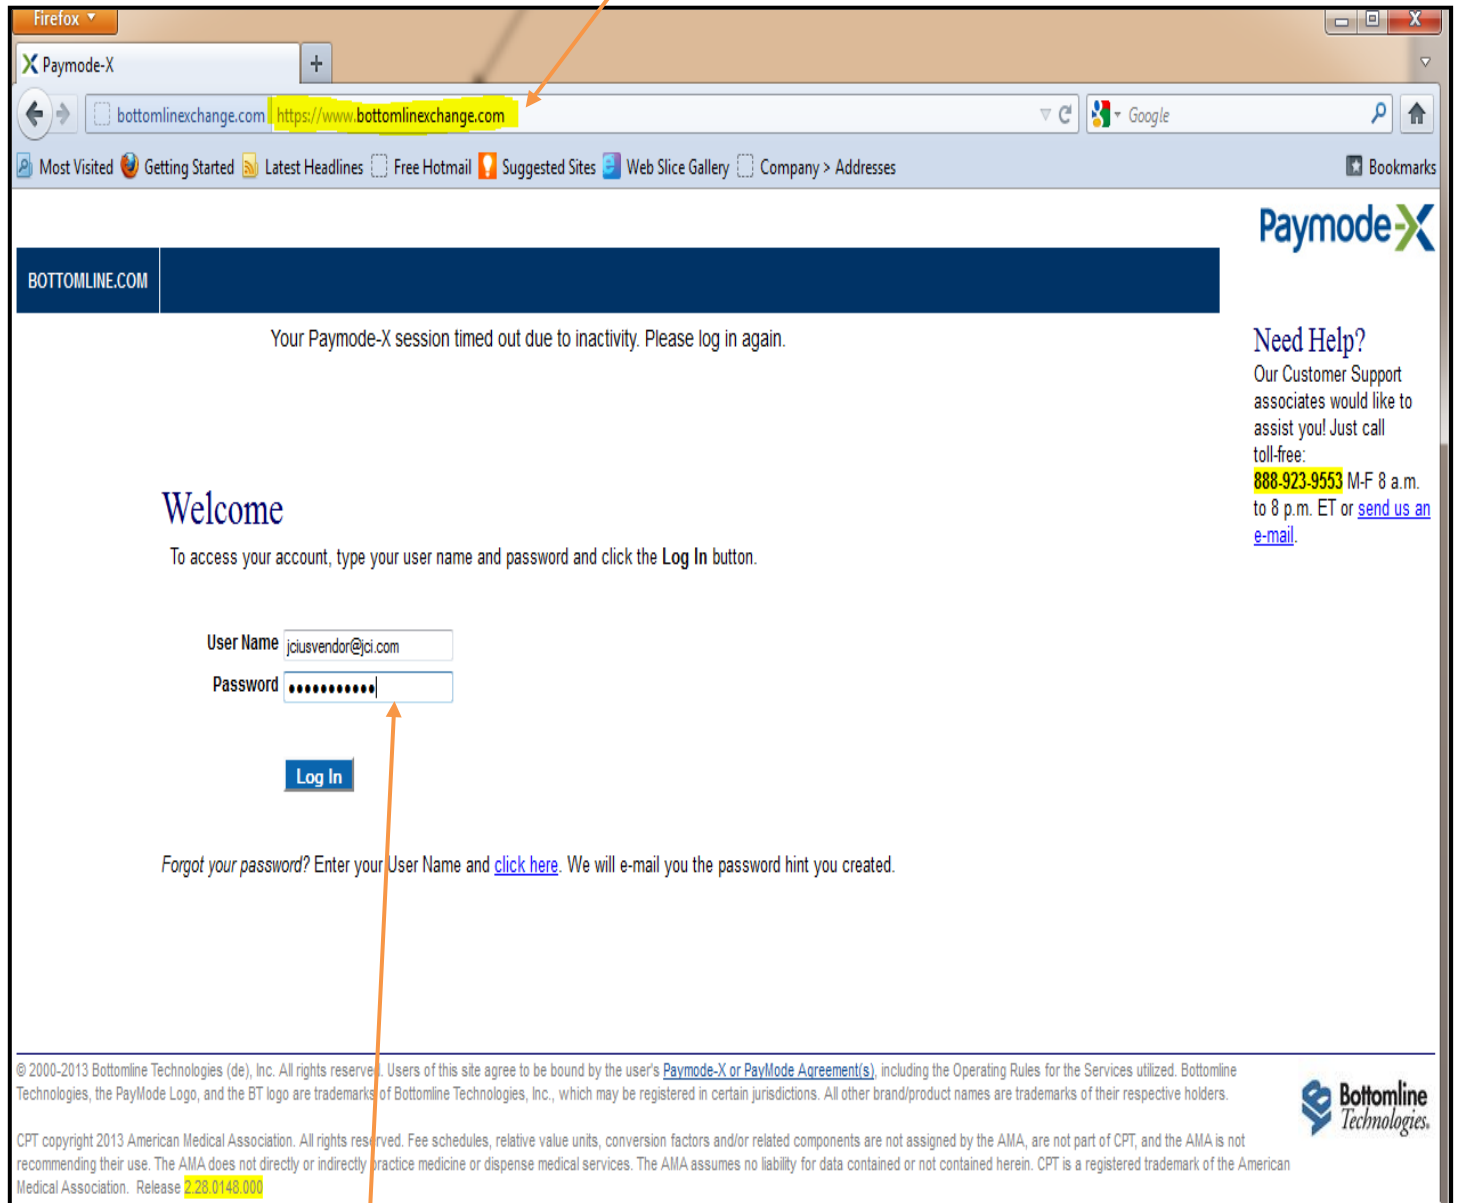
Firefox

Paymode-X

bottomlinexchange.com https://www.bottomlinexchange.com

Google

Most Visited Getting Started Latest Headlines Free Hotmail Suggested Sites Web Slice Gallery Company > Addresses Bookmarks

Paymode-X

BOTTOMLINE.COM

Your Paymode-X session timed out due to inactivity. Please log in again.

Need Help?
Our Customer Support associates would like to assist you! Just call toll-free:
888-923-9553 M-F 8 a.m. to 8 p.m. ET or send us an e-mail.

Welcome

To access your account, type your user name and password and click the **Log In** button.

User Name jciusvendor@jci.com
Password ••••••••••••

Log In

*Forgot your password?* Enter your User Name and click here. We will e-mail you the password hint you created.

© 2000-2013 Bottomline Technologies (de), Inc. All rights reserved. Users of this site agree to be bound by the user's Paymode-X or PayMode Agreement(s), including the Operating Rules for the Services utilized. Bottomline Technologies, the PayMode Logo, and the BT logo are trademarks of Bottomline Technologies, Inc., which may be registered in certain jurisdictions. All other brand/product names are trademarks of their respective holders.

CPT copyright 2013 American Medical Association. All rights reserved. Fee schedules, relative value units, conversion factors and/or related components are not assigned by the AMA, are not part of CPT, and the AMA is not recommending their use. The AMA does not directly or indirectly practice medicine or dispense medical services. The AMA assumes no liability for data contained or not contained herein. CPT is a registered trademark of the American Medical Association. Release 2.28.0148.000

Bottomline Technologies.